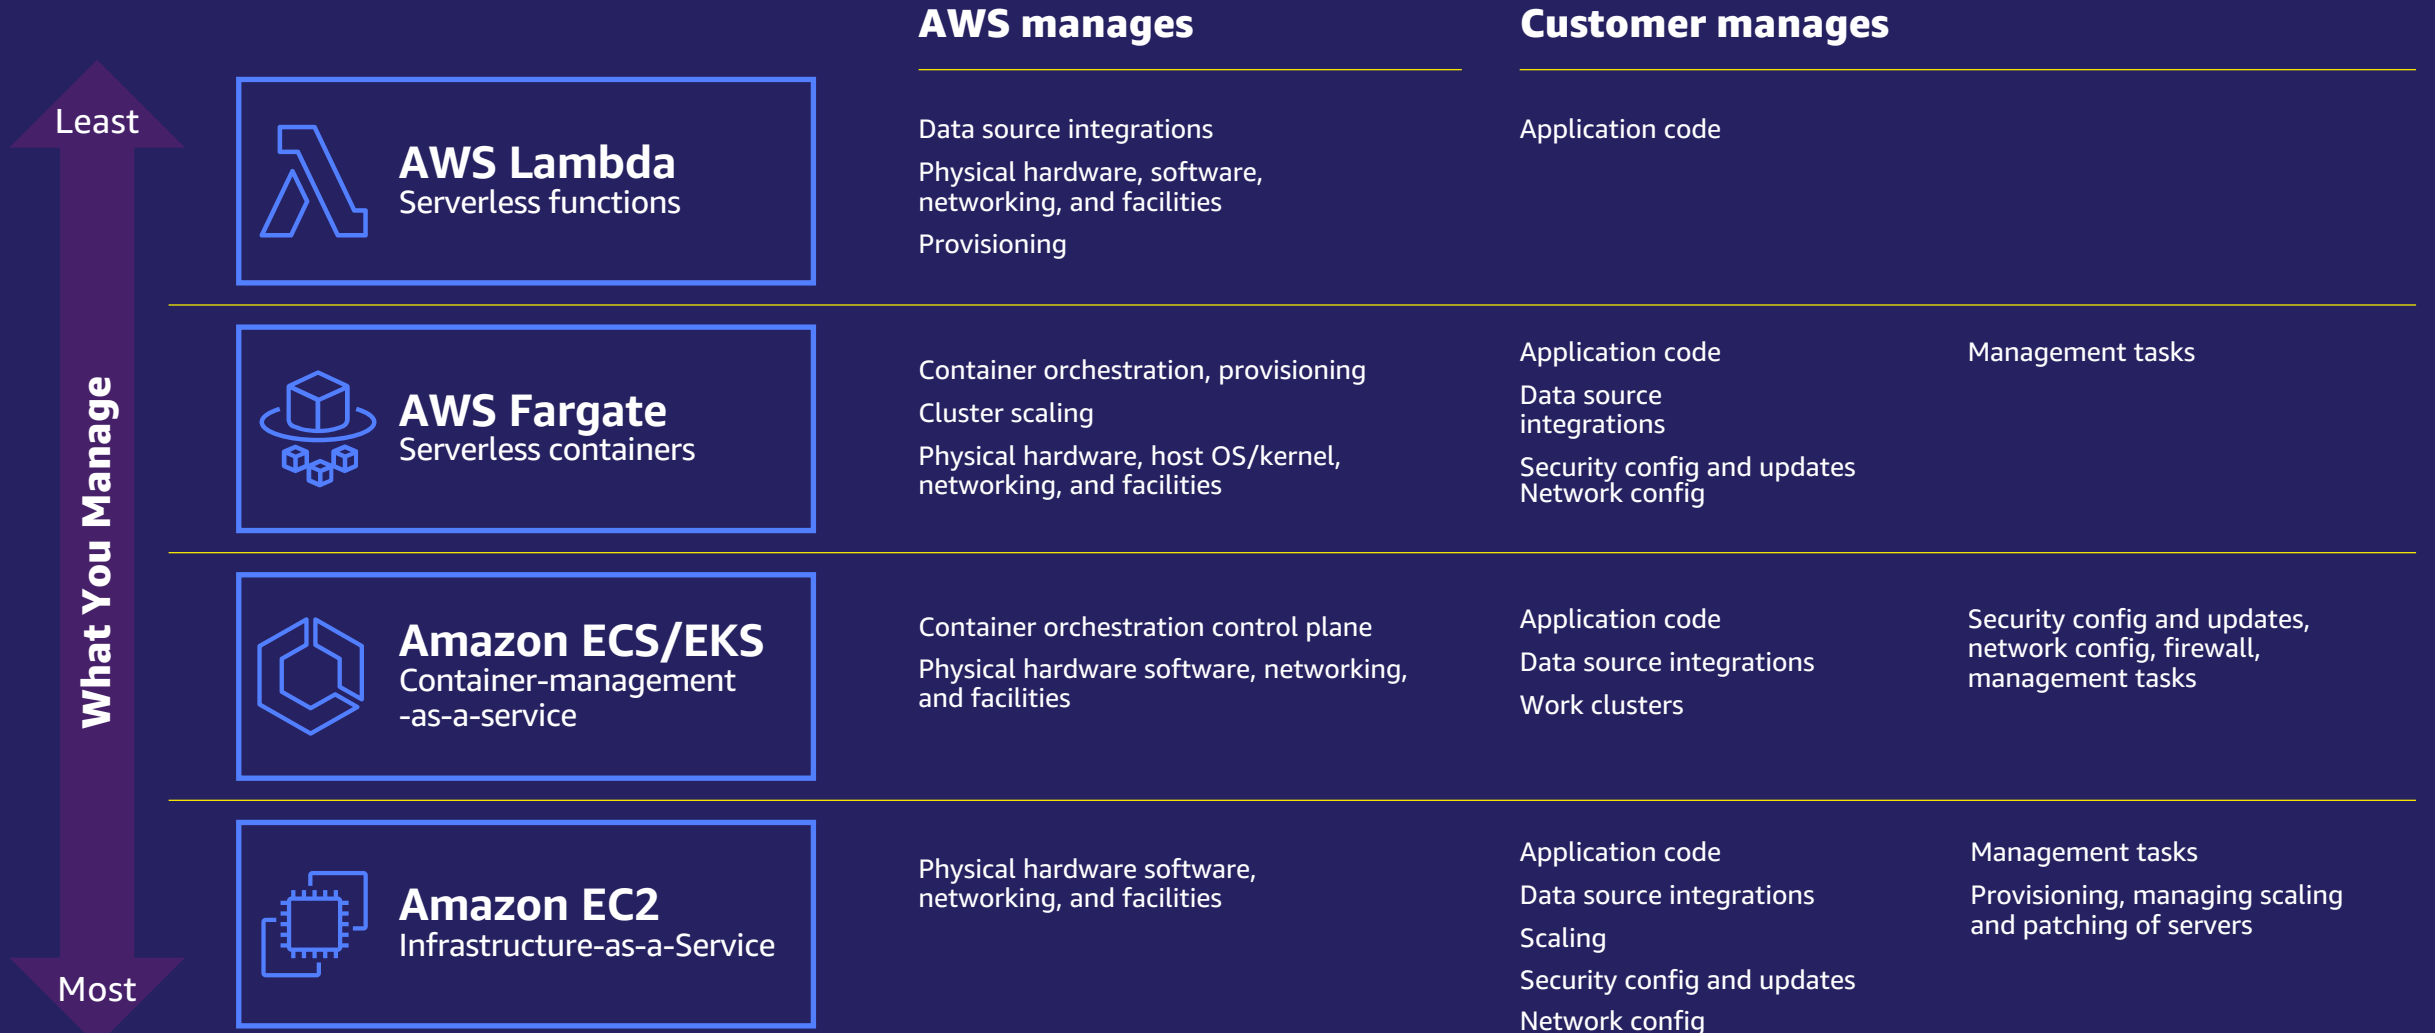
AWS manages

Customer manages

Least

What You Manage

Most

AWS Lambda
Serverless functions

Data source integrations

Physical hardware, software, networking, and facilities

Provisioning

Application code

AWS Fargate
Serverless containers

Container orchestration, provisioning

Cluster scaling

Physical hardware, host OS/kernel, networking, and facilities

Application code

Data source integrations

Security config and updates
Network config

Management tasks

Amazon ECS/EKS
Container-management -as-a-service

Container orchestration control plane

Physical hardware software, networking, and facilities

Application code

Data source integrations

Work clusters

Security config and updates, network config, firewall, management tasks

Amazon EC2
Infrastructure-as-a-Service

Physical hardware software, networking, and facilities

Application code

Data source integrations

Scaling

Security config and updates

Network config

Management tasks

Provisioning, managing scaling and patching of servers